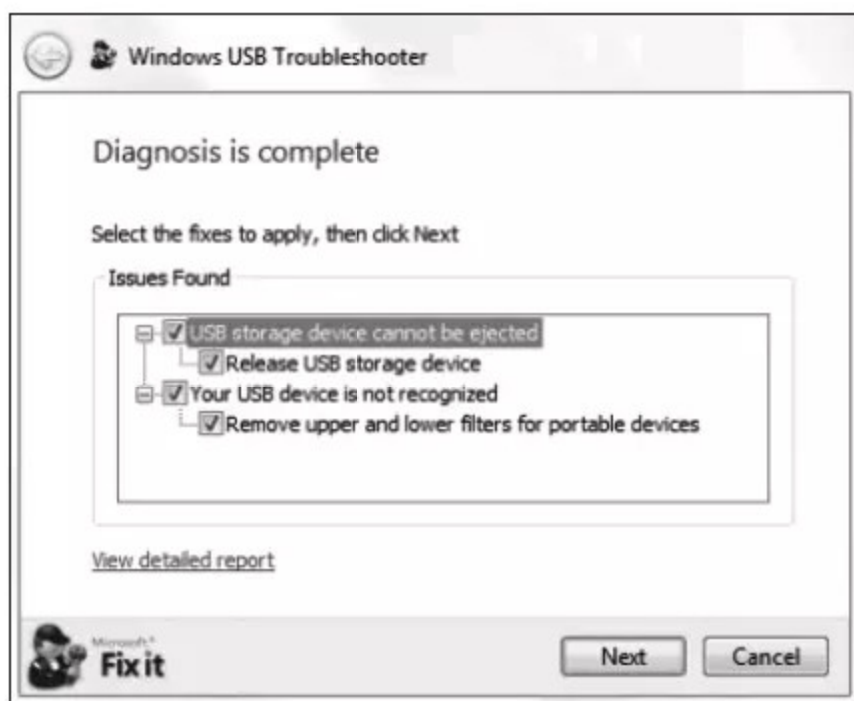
Windows USB Troubleshooter

Diagnosis is complete

Select the fixes to apply, then click Next

Issues Found

USB storage device cannot be ejected

Release USB storage device

Your USB device is not recognized

Remove upper and lower filters for portable devices

View detailed report

Microsoft® Fix it

Next

Cancel